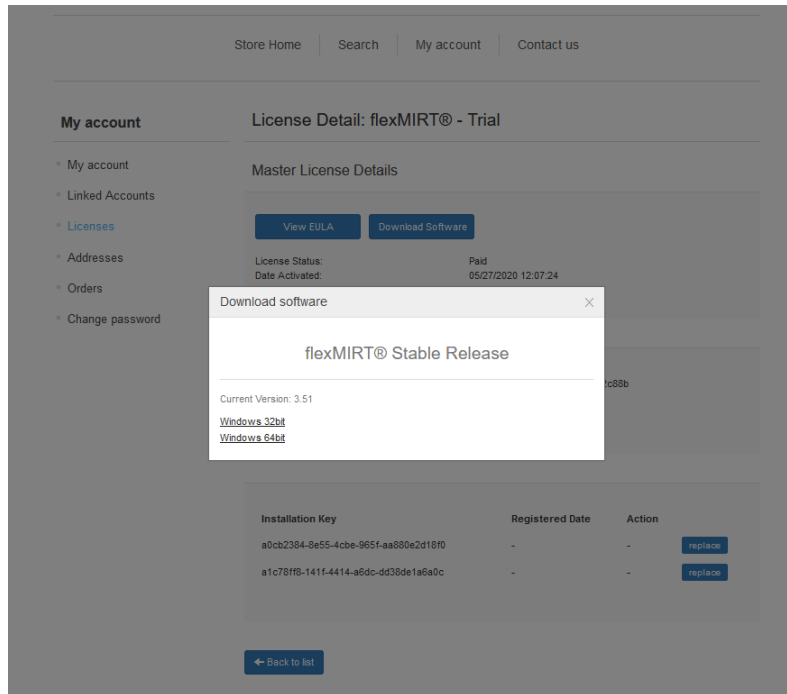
Store Home | Search | My account | Contact us

My account

My account
Linked Accounts
Licenses
Addresses
Orders
Change password

License Detail: flexMIRT® - Trial

Master License Details

View EULA

Download Software

License Status: Paid
Date Activated: 05/27/2020 12:07:24

Download software

×

flexMIRT® Stable Release

Current Version: 3.51

Windows 32bit
Windows 64bit

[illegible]c88b

| Installation Key | Registered Date | Action | |
|---|---|---|---|
| a0cb2384-8e55-4cbe-965f-aa880e2d18f0 | - | - | replace |
| a1c78ff8-141f-4414-a6dc-dd38de1a6a0c | - | - | replace |

Back to list